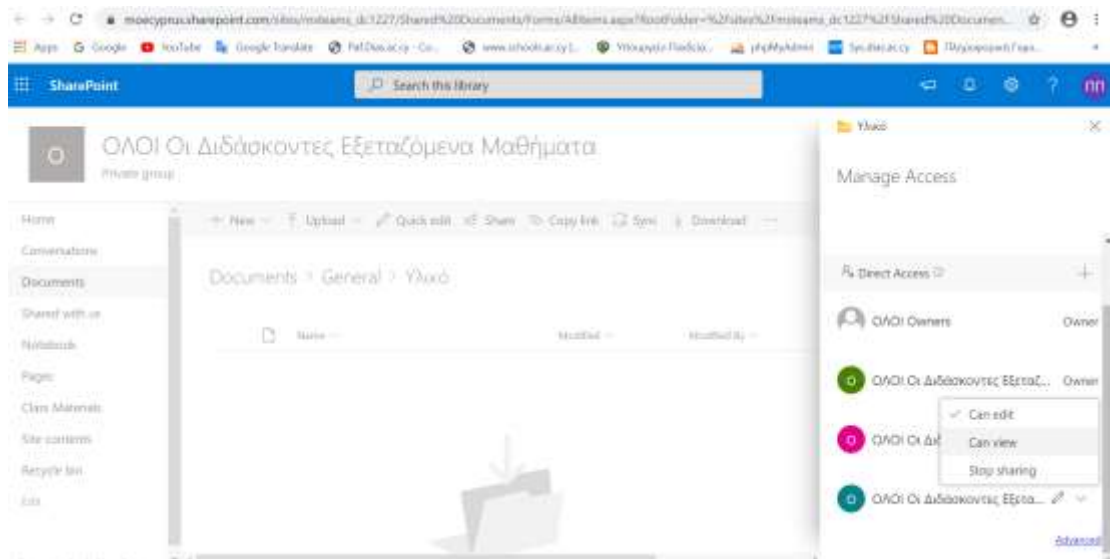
moecyprus.sharepoint.com/sites/msteams_dc1227/Shared%20Documents/Forms/AllItems.aspx?RootFolder=%2Fsites%2Fmsteams_dc1227%2FShared%20Documen...

Apps Google YouTube Google Translate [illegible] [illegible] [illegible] phpMyAdmin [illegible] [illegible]

SharePoint

Search this library

ΟΛΟΙ Οι Διδάσκοντες Εξεταζόμενα Μαθήματα

Private group

Home

Conversations

Documents

Shared with us

Notebook

Pages

Class Materials

Site contents

Recycle bin

Edit

+ New Upload Quick edit Share Copy link Sync Download

Documents > General > Υλικό

Name Modified Modified By

Υλικό

Manage Access

Direct Access

ΟΛΟΙ Owners Owner

ΟΛΟΙ Οι Διδάσκοντες Εξεταζ... Owner

Can edit

ΟΛΟΙ Οι Διδ

Can view

Stop sharing

ΟΛΟΙ Οι Διδάσκοντες Εξετα...

Advanced